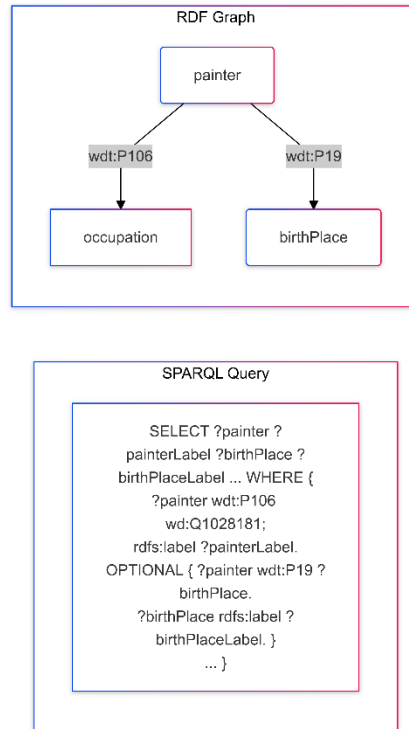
RDF Graph

painter

wdt:P106

wdt:P19

occupation

birthPlace

SPARQL Query

SELECT ?painter ?painterLabel ?birthPlace ?birthPlaceLabel ... WHERE { ?painter wdt:P106 wd:Q1028181; rdfs:label ?painterLabel. OPTIONAL { ?painter wdt:P19 ?birthPlace. ?birthPlace rdfs:label ?birthPlaceLabel. } ... }